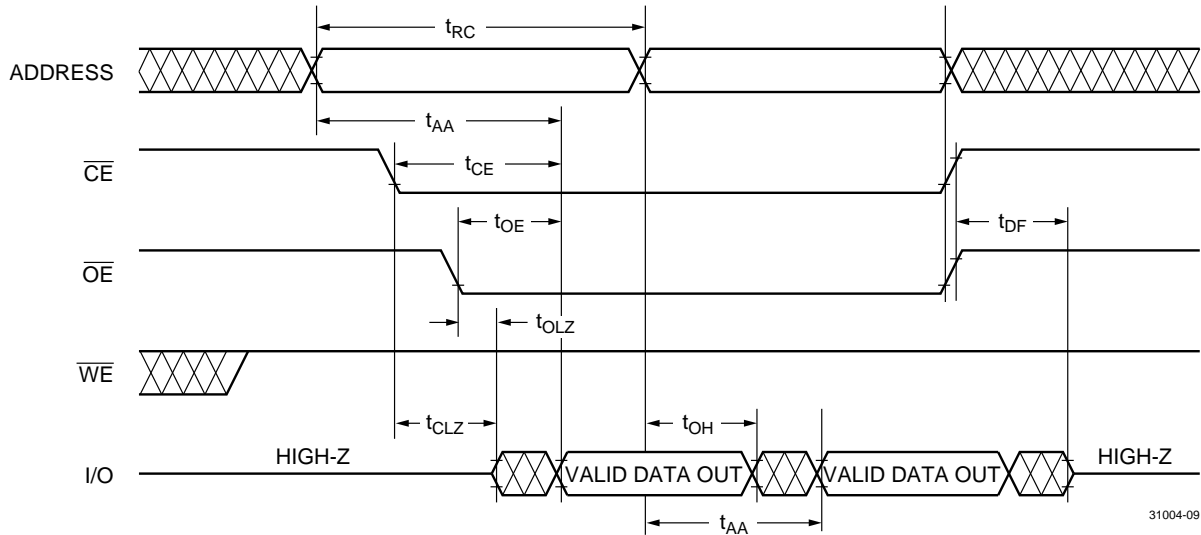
$t_{RC}$

ADDRESS

$t_{AA}$

$\overline{CE}$

$t_{CE}$

$t_{OE}$

$t_{DF}$

$\overline{OE}$

$t_{OLZ}$

$\overline{WE}$

$t_{CLZ}$

$t_{OH}$

HIGH-Z

I/O

VALID DATA OUT

VALID DATA OUT

HIGH-Z

$t_{AA}$

31004-09